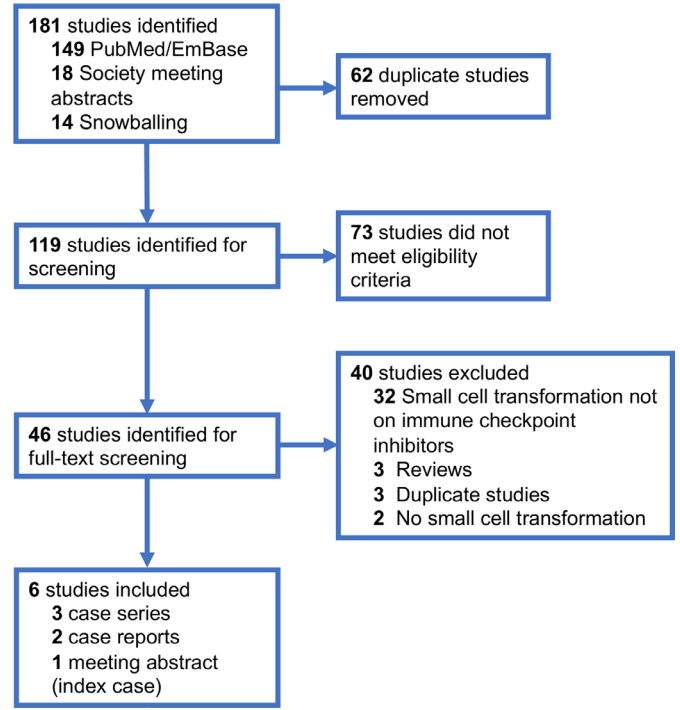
181 studies identified
149 PubMed/EmBase
18 Society meeting abstracts
14 Snowballing

62 duplicate studies removed

119 studies identified for screening

73 studies did not meet eligibility criteria

40 studies excluded
32 Small cell transformation not on immune checkpoint inhibitors
3 Reviews
3 Duplicate studies
2 No small cell transformation

46 studies identified for full-text screening

6 studies included
3 case series
2 case reports
1 meeting abstract (index case)